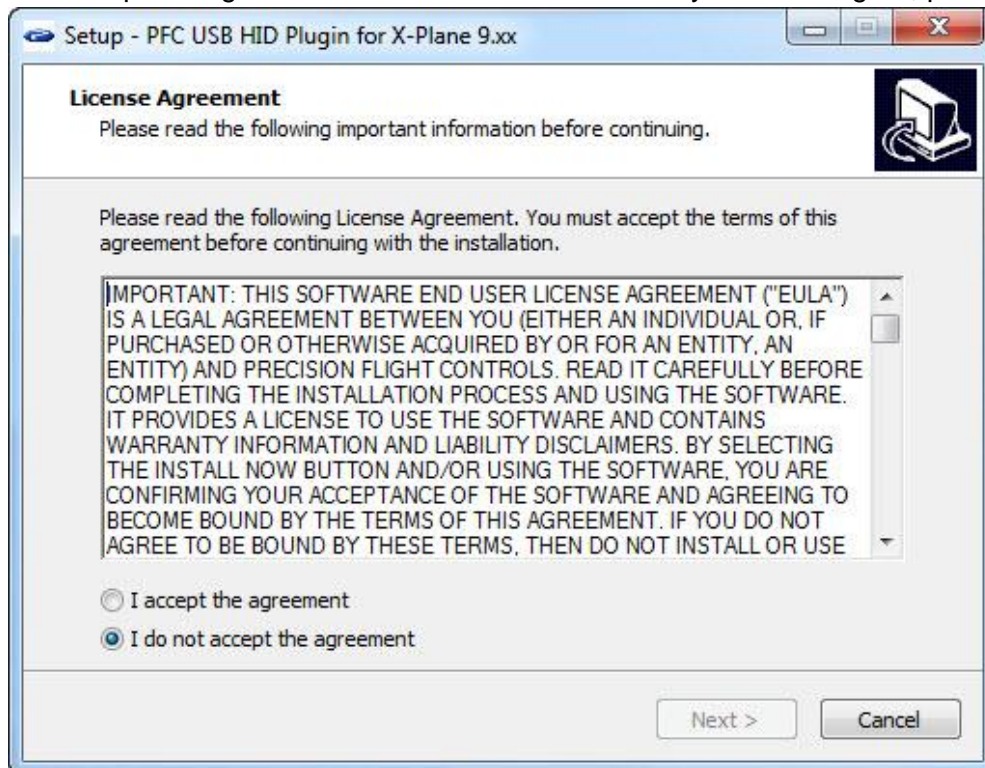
Setup - PFC USB HID Plugin for X-Plane 9.xx

License Agreement
Please read the following important information before continuing.

Please read the following License Agreement. You must accept the terms of this agreement before continuing with the installation.

IMPORTANT: THIS SOFTWARE END USER LICENSE AGREEMENT ("EULA") IS A LEGAL AGREEMENT BETWEEN YOU (EITHER AN INDIVIDUAL OR, IF PURCHASED OR OTHERWISE ACQUIRED BY OR FOR AN ENTITY, AN ENTITY) AND PRECISION FLIGHT CONTROLS. READ IT CAREFULLY BEFORE COMPLETING THE INSTALLATION PROCESS AND USING THE SOFTWARE. IT PROVIDES A LICENSE TO USE THE SOFTWARE AND CONTAINS WARRANTY INFORMATION AND LIABILITY DISCLAIMERS. BY SELECTING THE INSTALL NOW BUTTON AND/OR USING THE SOFTWARE, YOU ARE CONFIRMING YOUR ACCEPTANCE OF THE SOFTWARE AND AGREEING TO BECOME BOUND BY THE TERMS OF THIS AGREEMENT. IF YOU DO NOT AGREE TO BE BOUND BY THESE TERMS, THEN DO NOT INSTALL OR USE

I accept the agreement
I do not accept the agreement

Next >
Cancel